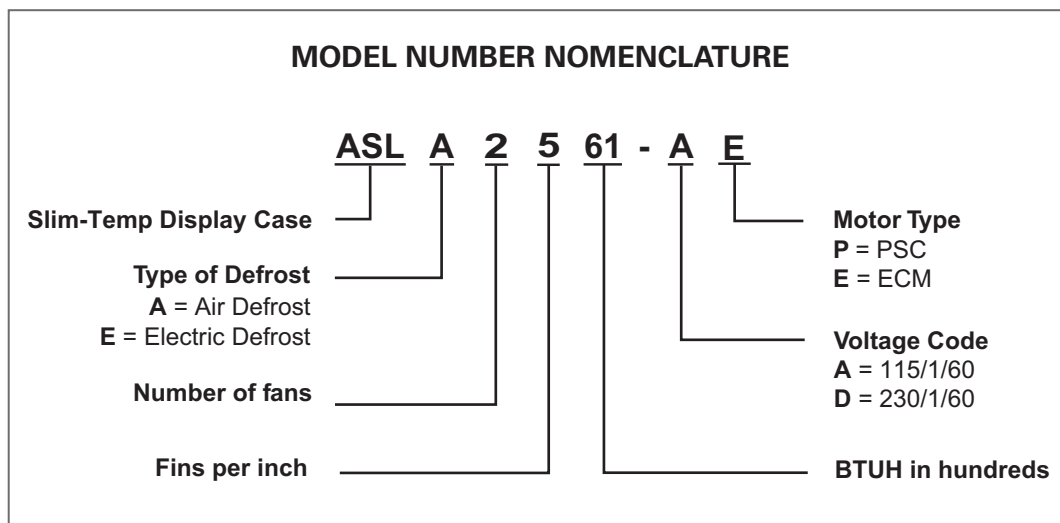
MODEL NUMBER NOMENCLATURE

ASL A 2 5 61 - A E

Slim-Temp Display Case

Type of Defrost
A = Air Defrost
E = Electric Defrost

Number of fans

Fins per inch

Motor Type
P = PSC
E = ECM

Voltage Code
A = 115/1/60
D = 230/1/60

BTUH in hundreds